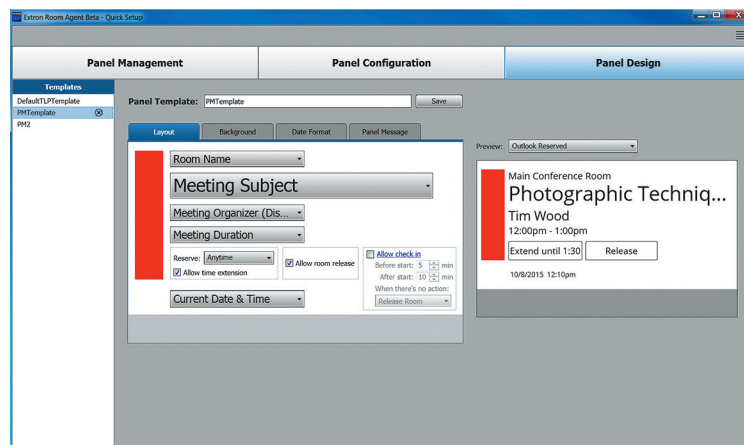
Extron Room Agent Beta - Quick Setup

Panel Management
Panel Configuration
Panel Design

Templates
DefaultTLPTemplate
PMTemplate
PM2

Panel Template: PMTemplate
Save

Layout
Background
Date Format
Panel Message

Room Name
Meeting Subject
Meeting Organizer (Dis...
Meeting Duration
Reserve: Anytime
Allow time extension
Allow room release
Allow check in
Before start: 5 min
After start: 10 min
When there's no action:
Release Room
Current Date & Time

Preview: Outlook Reserved

Main Conference Room
Photographic Techniq...
Tim Wood
12:00pm - 1:00pm
Extend until 1:30
Release
10/8/2015 12:10pm